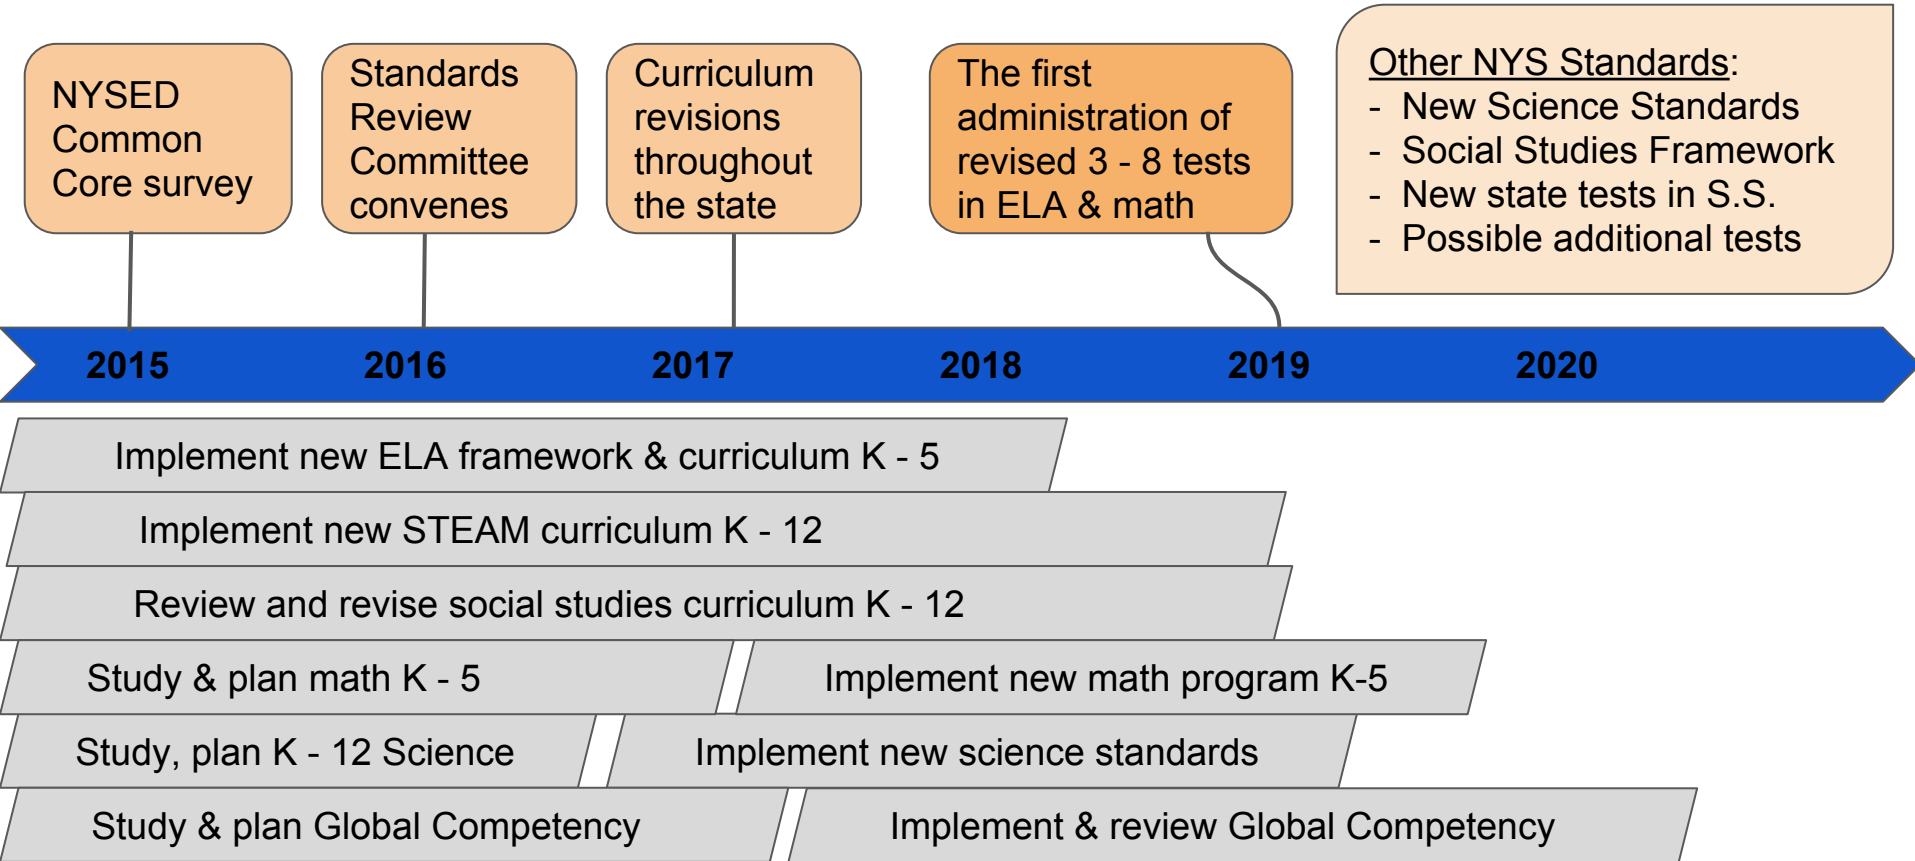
NYSED Common Core survey

Standards Review Committee convenes

Curriculum revisions throughout the state

The first administration of revised 3 - 8 tests in ELA & math

Other NYS Standards:
- New Science Standards
- Social Studies Framework
- New state tests in S.S.
- Possible additional tests

2015 2016 2017 2018 2019 2020

Implement new ELA framework & curriculum K - 5

Implement new STEAM curriculum K - 12

Review and revise social studies curriculum K - 12

Study & plan math K - 5

Implement new math program K-5

Study, plan K - 12 Science

Implement new science standards

Study & plan Global Competency

Implement & review Global Competency